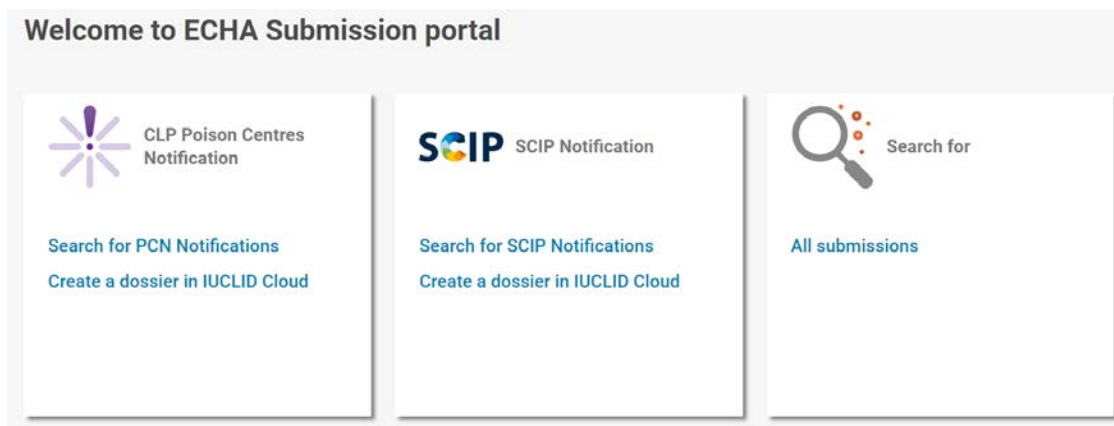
Welcome to ECHA Submission portal

CLP Poison Centres Notification

Search for PCN Notifications

Create a dossier in IUCLID Cloud

SCIP SCIP Notification

Search for SCIP Notifications

Create a dossier in IUCLID Cloud

Search for

All submissions